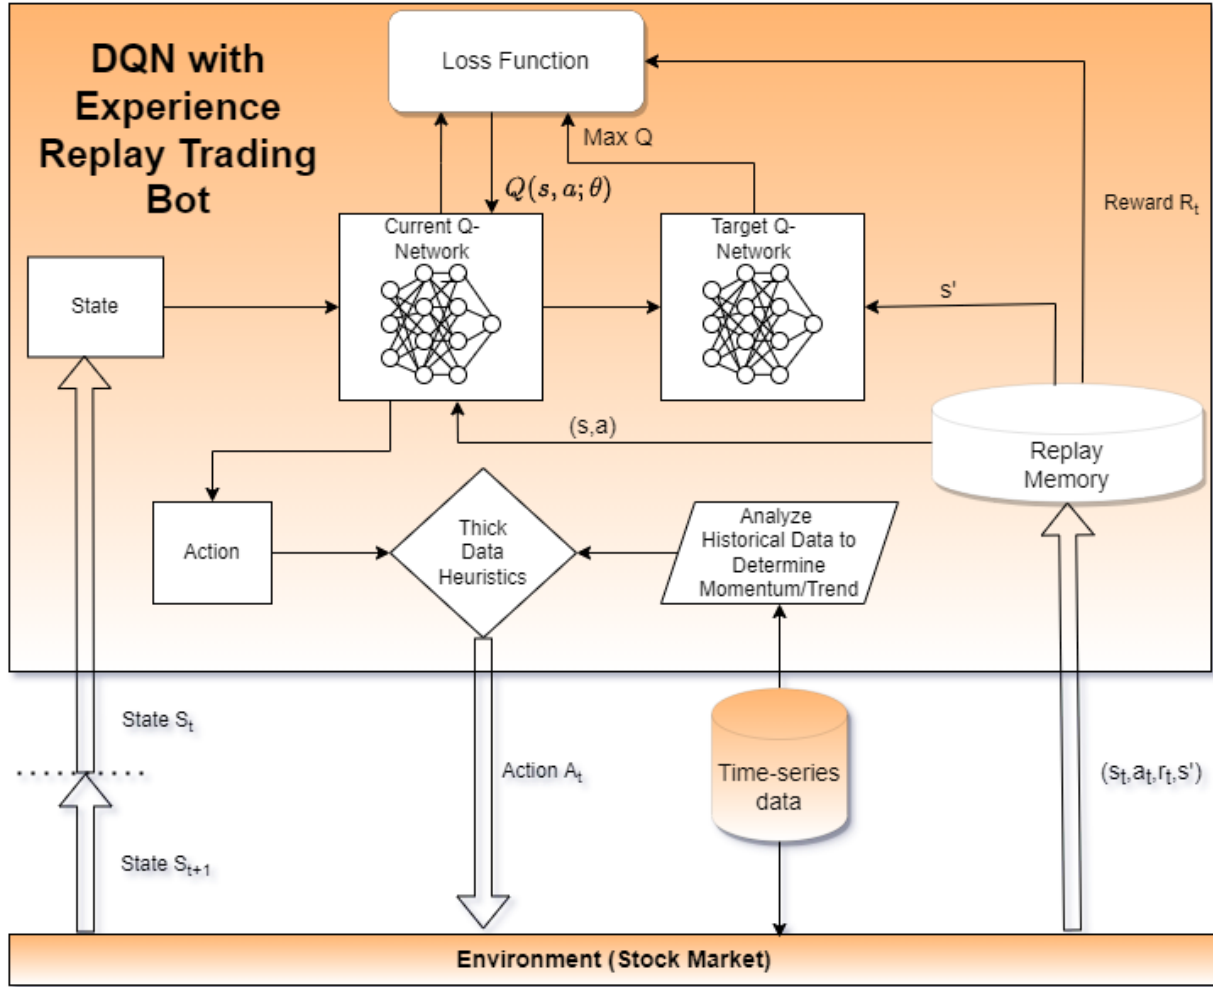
DQN with Experience Replay Trading Bot

Loss Function

Max Q

$Q(s, a; \theta)$

Reward $R_t$

Current Q-Network

Target Q-Network

State

s'

(s,a)

Replay Memory

Action

Thick Data Heuristics

Analyze Historical Data to Determine Momentum/Trend

State $S_t$

Action $A_t$

Time-series data

$(s_t, a_t, r_t, s')$

State $S_{t+1}$

Environment (Stock Market)